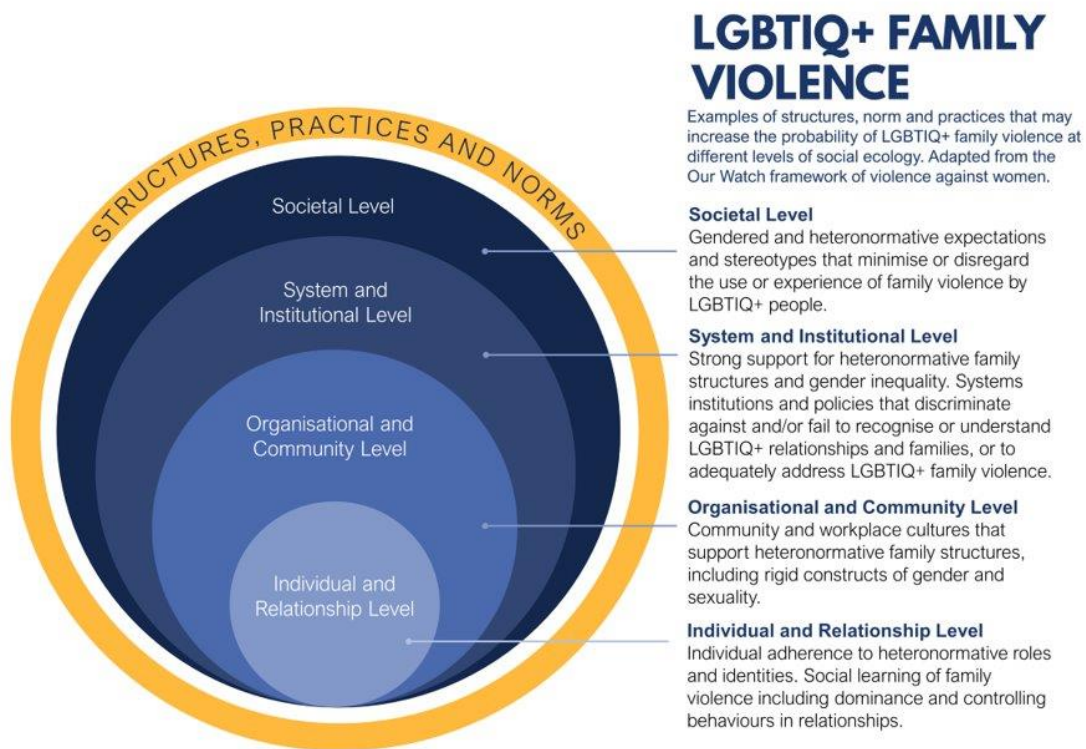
STRUCTURES, PRACTICES AND NORMS

Societal Level

System and Institutional Level

Organisational and Community Level

Individual and Relationship Level

LGBTIQ+ FAMILY VIOLENCE

Examples of structures, norm and practices that may increase the probability of LGBTIQ+ family violence at different levels of social ecology. Adapted from the Our Watch framework of violence against women.

Societal Level
Gendered and heteronormative expectations and stereotypes that minimise or disregard the use or experience of family violence by LGBTIQ+ people.

System and Institutional Level
Strong support for heteronormative family structures and gender inequality. Systems institutions and policies that discriminate against and/or fail to recognise or understand LGBTIQ+ relationships and families, or to adequately address LGBTIQ+ family violence.

Organisational and Community Level
Community and workplace cultures that support heteronormative family structures, including rigid constructs of gender and sexuality.

Individual and Relationship Level
Individual adherence to heteronormative roles and identities. Social learning of family violence including dominance and controlling behaviours in relationships.